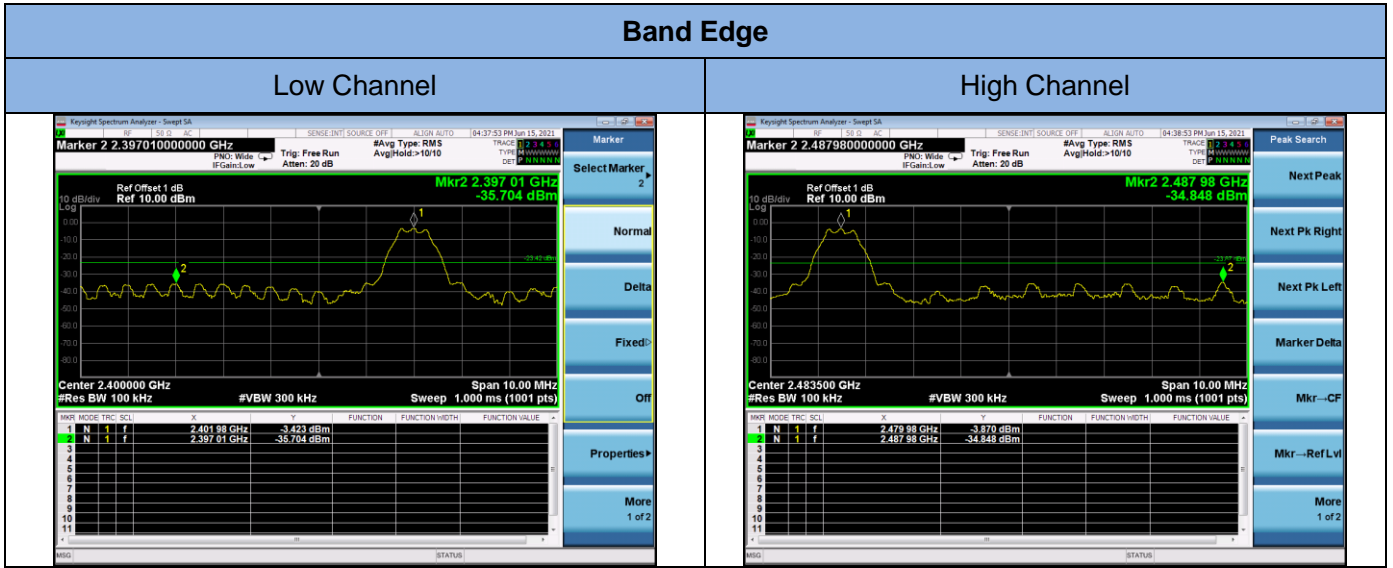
| Band Edge | |
|---|---|
| Low Channel | High Channel |

Keysight Spectrum Analyzer - Swept SA

RF 50 Ω AC SENSE:INT SOURCE OFF ALIGN AUTO 04:37:53 PM Jun 15, 2021

Marker 2 2.397010000000 GHz

PNO: Wide IFGain:Low Trig: Free Run Atten: 20 dB #Avg Type: RMS Avg|Hold:>10/10

TRACE 1 2 3 4 5 6 TYPE M WWWWW DET P NNNNN

Ref Offset 1 dB
10 dB/div Ref 10.00 dBm
Log

Mkr2 2.397 01 GHz
-35.704 dBm

0.00 -10.0 -20.0 -30.0 -40.0 -50.0 -60.0 -70.0 -80.0

-23.42 dBm

Center 2.400000 GHz
#Res BW 100 kHz #VBW 300 kHz
Span 10.00 MHz
Sweep 1.000 ms (1001 pts)

| MKR | MODE | TRC | SCL | X | Y | FUNCTION | FUNCTION WIDTH | FUNCTION VALUE |
|---|---|---|---|---|---|---|---|---|
| 1 | N | 1 | f | 2.401 98 GHz | -3.423 dBm | | | |
| 2 | N | 1 | f | 2.397 01 GHz | -35.704 dBm | | | |
| 3 | | | | | | | | |
| 4 | | | | | | | | |
| 5 | | | | | | | | |
| 6 | | | | | | | | |
| 7 | | | | | | | | |
| 8 | | | | | | | | |
| 9 | | | | | | | | |
| 10 | | | | | | | | |
| 11 | | | | | | | | |

MSG STATUS

Marker
Select Marker 2
Normal
Delta
Fixed
Off
Properties
More 1 of 2

Keysight Spectrum Analyzer - Swept SA

RF 50 Ω AC SENSE:INT SOURCE OFF ALIGN AUTO 04:38:53 PM Jun 15, 2021

Marker 2 2.487980000000 GHz

PNO: Wide IFGain:Low Trig: Free Run Atten: 20 dB #Avg Type: RMS Avg|Hold:>10/10

TRACE 1 2 3 4 5 6 TYPE M WWWWW DET P NNNNN

Ref Offset 1 dB
10 dB/div Ref 10.00 dBm
Log

Mkr2 2.487 98 GHz
-34.848 dBm

0.00 -10.0 -20.0 -30.0 -40.0 -50.0 -60.0 -70.0 -80.0

-23.87 dBm

Center 2.483500 GHz
#Res BW 100 kHz #VBW 300 kHz
Span 10.00 MHz
Sweep 1.000 ms (1001 pts)

| MKR | MODE | TRC | SCL | X | Y | FUNCTION | FUNCTION WIDTH | FUNCTION VALUE |
|---|---|---|---|---|---|---|---|---|
| 1 | N | 1 | f | 2.479 98 GHz | -3.870 dBm | | | |
| 2 | N | 1 | f | 2.487 98 GHz | -34.848 dBm | | | |
| 3 | | | | | | | | |
| 4 | | | | | | | | |
| 5 | | | | | | | | |
| 6 | | | | | | | | |
| 7 | | | | | | | | |
| 8 | | | | | | | | |
| 9 | | | | | | | | |
| 10 | | | | | | | | |
| 11 | | | | | | | | |

MSG STATUS

Peak Search
Next Peak
Next Pk Right
Next Pk Left
Marker Delta
Mkr→CF
Mkr→Ref Lvl
More 1 of 2